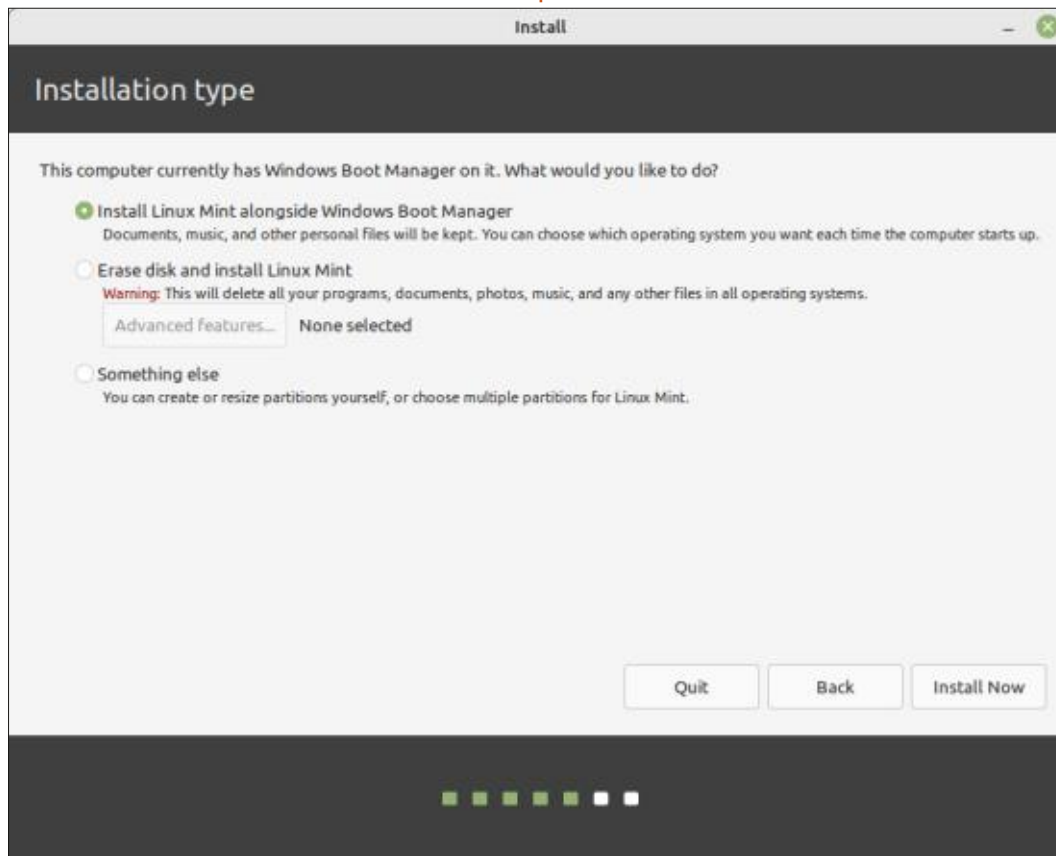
Install

Installation type

This computer currently has Windows Boot Manager on it. What would you like to do?

Install Linux Mint alongside Windows Boot Manager
Documents, music, and other personal files will be kept. You can choose which operating system you want each time the computer starts up.

Erase disk and install Linux Mint
Warning: This will delete all your programs, documents, photos, music, and any other files in all operating systems.

Advanced features... None selected

Something else
You can create or resize partitions yourself, or choose multiple partitions for Linux Mint.

Quit Back Install Now